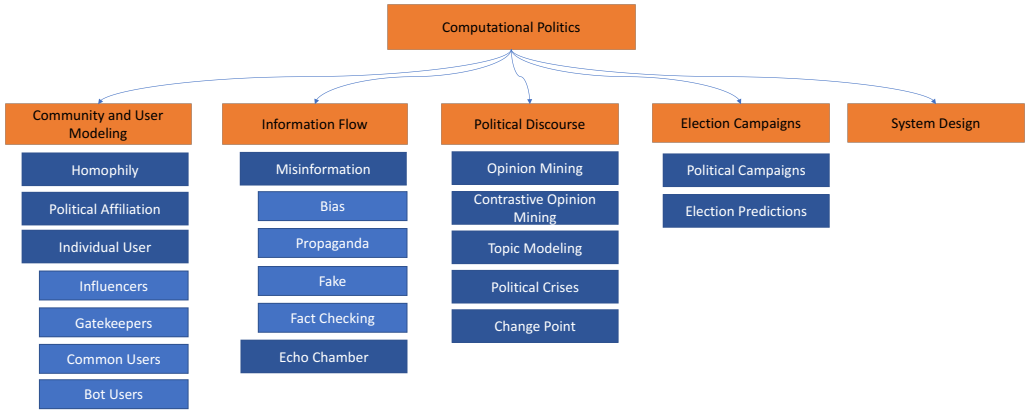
Computational Politics

Community and User Modeling
Homophily
Political Affiliation
Individual User
Influencers
Gatekeepers
Common Users
Bot Users

Information Flow
Misinformation
Bias
Propaganda
Fake
Fact Checking
Echo Chamber

Political Discourse
Opinion Mining
Contrastive Opinion Mining
Topic Modeling
Political Crises
Change Point

Election Campaigns
Political Campaigns
Election Predictions

System Design